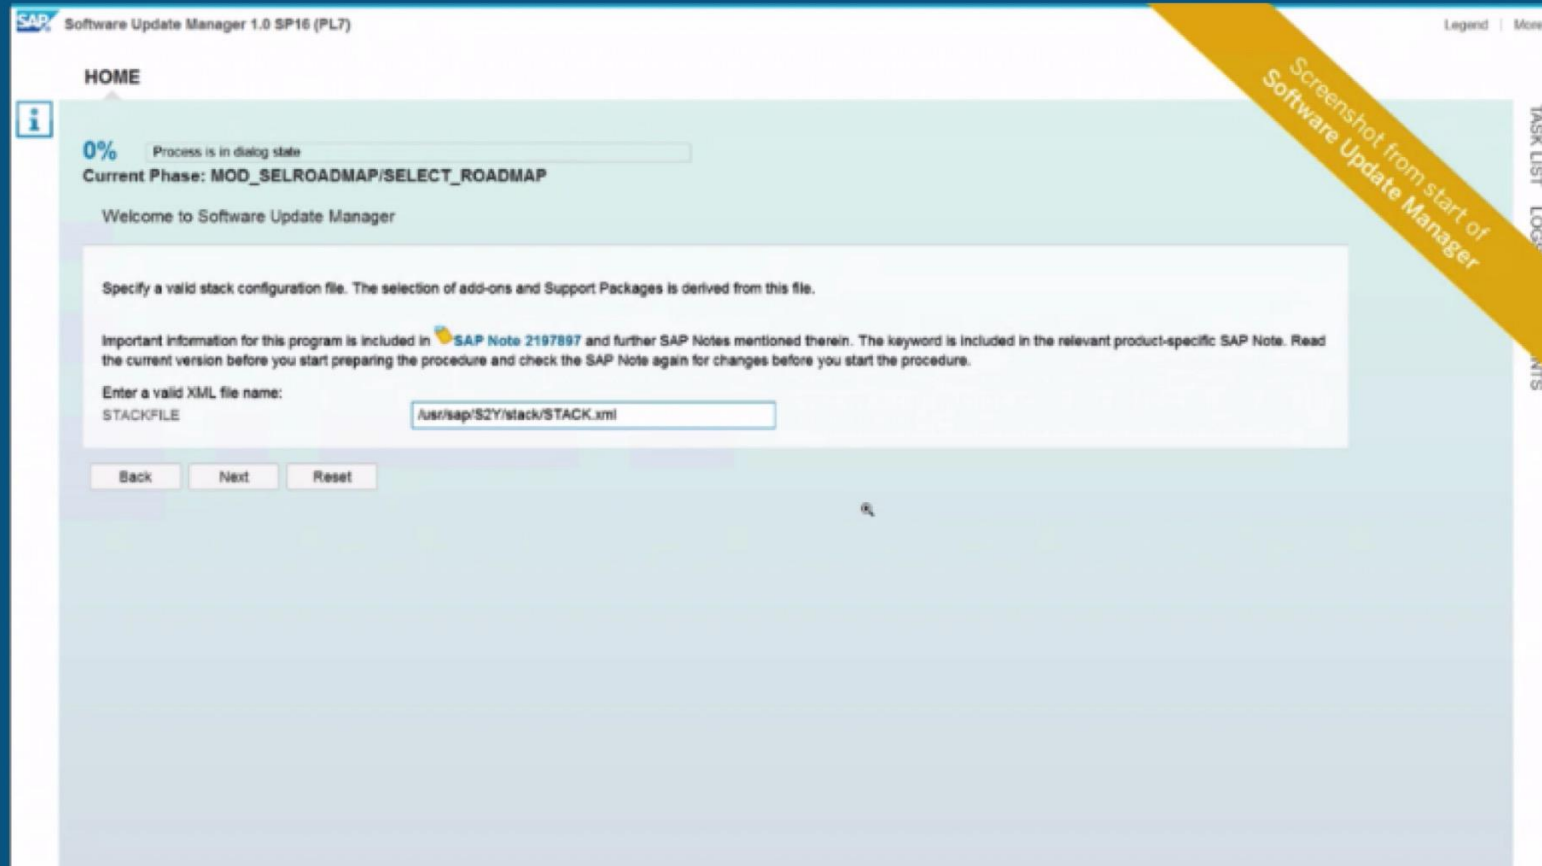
SAP Software Update Manager 1.0 SP16 (PL7)

Legend | More

HOME

Screenshot from start of Software Update Manager

0% Process is in dialog state

Current Phase: MOD_SELROADMAP/SELECT_ROADMAP

Welcome to Software Update Manager

Specify a valid stack configuration file. The selection of add-ons and Support Packages is derived from this file.

Important information for this program is included in SAP Note 2197897 and further SAP Notes mentioned therein. The keyword is included in the relevant product-specific SAP Note. Read the current version before you start preparing the procedure and check the SAP Note again for changes before you start the procedure.

Enter a valid XML file name:

STACKFILE /usr/sap/S2Y/stack/STACK.xml

Back Next Reset

TASK LIST LOG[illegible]

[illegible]NTS